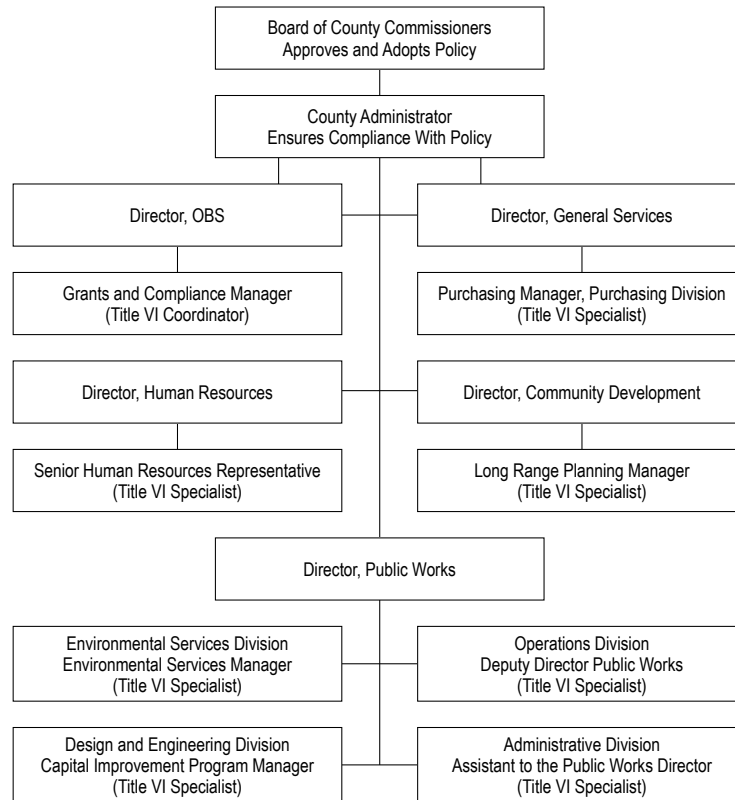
Board of County Commissioners
Approves and Adopts Policy

County Administrator
Ensures Compliance With Policy

Director, OBS

Director, General Services

Grants and Compliance Manager
(Title VI Coordinator)

Purchasing Manager, Purchasing Division
(Title VI Specialist)

Director, Human Resources

Director, Community Development

Senior Human Resources Representative
(Title VI Specialist)

Long Range Planning Manager
(Title VI Specialist)

Director, Public Works

Environmental Services Division
Environmental Services Manager
(Title VI Specialist)

Operations Division
Deputy Director Public Works
(Title VI Specialist)

Design and Engineering Division
Capital Improvement Program Manager
(Title VI Specialist)

Administrative Division
Assistant to the Public Works Director
(Title VI Specialist)